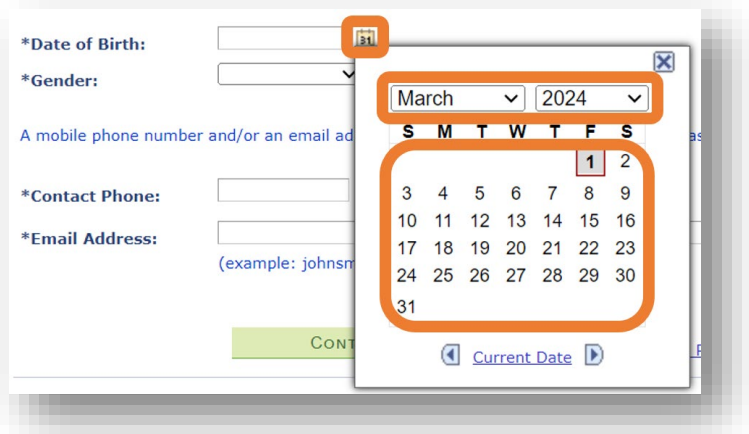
*Date of Birth:

*Gender:

A mobile phone number and/or an email ad

*Contact Phone:

*Email Address:

(example: johnsm

CONT

March 2024

| S | M | T | W | T | F | S |
|---|---|---|---|---|---|---|
| | | | | | 1 | 2 |
| 3 | 4 | 5 | 6 | 7 | 8 | 9 |
| 10 | 11 | 12 | 13 | 14 | 15 | 16 |
| 17 | 18 | 19 | 20 | 21 | 22 | 23 |
| 24 | 25 | 26 | 27 | 28 | 29 | 30 |
| 31 | | | | | | |

Current Date